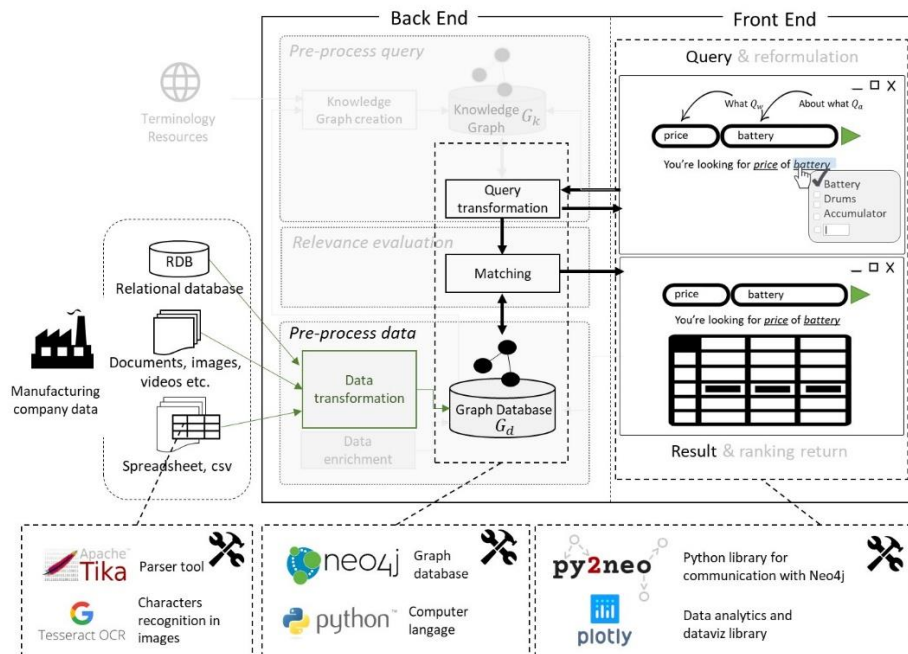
Back End

Front End

Pre-process query

Terminology Resources

Knowledge Graph creation

Knowledge Graph $G_k$

Query transformation

Relevance evaluation

Matching

Pre-process data

Data transformation

Data enrichment

Graph Database $G_d$

Query & reformulation

What $Q_w$

About what $Q_a$

price

battery

You're looking for price of battery

Battery

Drums

Accumulator

price

battery

You're looking for price of battery

Result & ranking return

RDB

Relational database

Documents, images, videos etc.

Spreadsheet, csv

Manufacturing company data

Apache Tika

Parser tool

Tesseract OCR

Characters recognition in images

neo4j

Graph database

python™

Computer langage

py2neo

Python library for communication with Neo4j

plotly

Data analytics and dataviz library